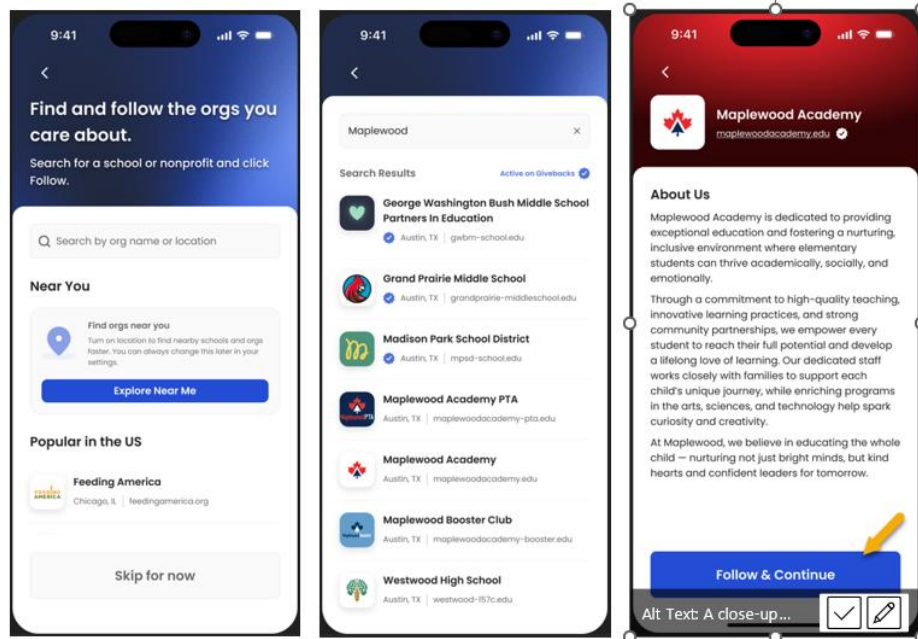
9:41

Find and follow the orgs you care about.

Search for a school or nonprofit and click Follow.

Search by org name or location

Near You

Find orgs near you

Turn on location to find nearby schools and orgs faster. You can always change this later in your settings.

Explore Near Me

Popular in the US

FEEDING AMERICA

Feeding America

Chicago, IL | feedingamerica.org

Skip for now

9:41

Maplewood

Search Results

Active on Givebacks

George Washington Bush Middle School Partners In Education

Austin, TX | gwbm-school.edu

Grand Prairie Middle School

Austin, TX | grandprairie-middleschool.edu

Madison Park School District

Austin, TX | mpsd-school.edu

Maplewood Academy PTA

Austin, TX | maplewoodacademy-pta.edu

Maplewood Academy

Austin, TX | maplewoodacademy.edu

Maplewood Booster Club

Austin, TX | maplewoodacademy-booster.edu

Westwood High School

Austin, TX | westwood-157c.edu

9:41

Maplewood Academy

maplewoodacademy.edu

About Us

Maplewood Academy is dedicated to providing exceptional education and fostering a nurturing, inclusive environment where elementary students can thrive academically, socially, and emotionally.

Through a commitment to high-quality teaching, innovative learning practices, and strong community partnerships, we empower every student to reach their full potential and develop a lifelong love of learning. Our dedicated staff works closely with families to support each child's unique journey, while enriching programs in the arts, sciences, and technology help spark curiosity and creativity.

At Maplewood, we believe in educating the whole child — nurturing not just bright minds, but kind hearts and confident leaders for tomorrow.

Follow & Continue

Alt Text: A close-up...